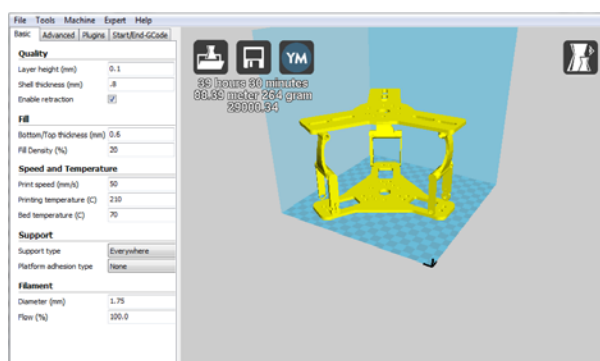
File Tools Machine Expert Help

Basic Advanced Plugins Start/End-GCode

Quality
Layer height (mm) 0.1
Shell thickness (mm) .8
Enable retraction

Fill
Bottom/Top thickness (mm) 0.6
Fill Density (%) 20

Speed and Temperature
Print speed (mm/s) 50
Printing temperature (C) 210
Bed temperature (C) 70

Support
Support type Everywhere
Platform adhesion type None

Filament
Diameter (mm) 1.75
Flow (%) 100.0

YM

39 hours 30 minutes
88.39 meter 264 gram
29000.34